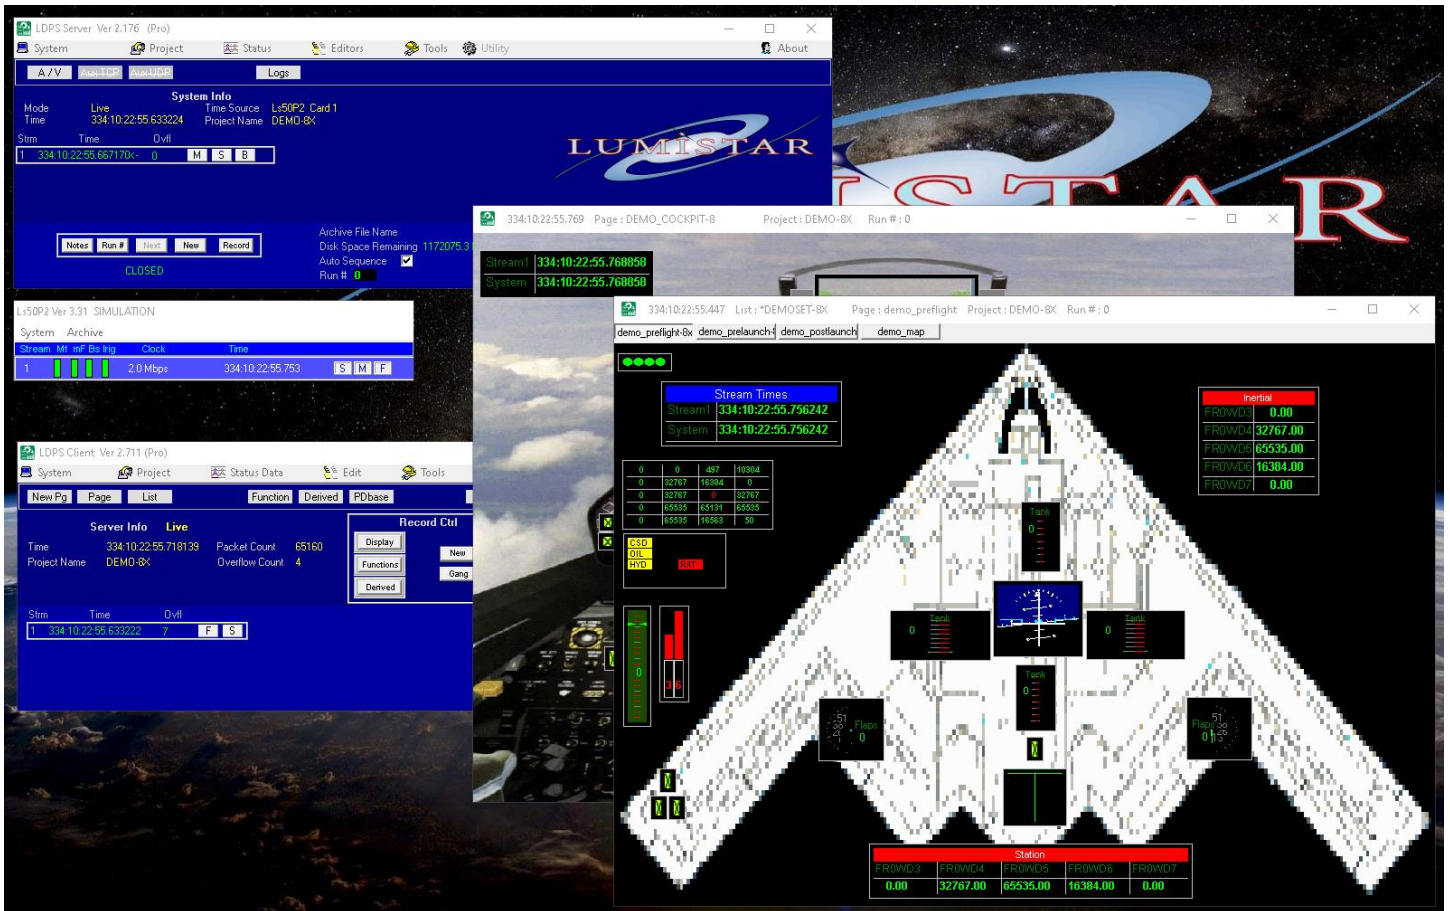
LDPS Server Ver 2.176 (Pro)

System Project Status Editors Tools Utility About

A / V Aux TCP Aux UDP Logs

System Info

Mode Live
Time 334:10:22:55.633224
Time Source Ls50P2 Card 1
Project Name DEMO-8X

Strm Time Ovfl
1 334:10:22:55.667170 0 M S B

LUMISTAR

Notes Run # Next New Record

CLOSED

Archive File Name
Disk Space Remaining 1172075.3
Auto Sequence
Run # 0

Ls50P2 Ver 3.31 SIMULATION

System Archive

| Stream | Mf | mF | Bs | Irig | Clock | Time | |
|---|---|---|---|---|---|---|---|
| 1 | | | | | 2.0 Mbps | 334:10:22:55.753 | S M F |

LDPS Client Ver 2.711 (Pro)

System Project Status Data Edit Tools

New Pg Page List Function Derived PDbase

Server Info Live

Time 334:10:22:55.718139
Project Name DEMO-8X
Packet Count 65160
Overflow Count 4

Record Ctrl
Display Functions Derived New Gang

Strm Time Ovfl
1 334:10:22:55.633222 7 F S

334:10:22:55.769 Page : DEMO_COCKPIT-8 Project : DEMO-8X Run # : 0

Stream1 334:10:22:55.768858
System 334:10:22:55.768858

334:10:22:55.447 List : *DEMOSET-8X Page : demo_preflight Project : DEMO-8X Run # : 0

demo_preflight-8x demo_prelaunch-8 demo_postlaunch demo_map

Stream Times
Stream1 334:10:22:55.756242
System 334:10:22:55.756242

| 0 | 0 | 497 | 10304 |
|---|---|---|---|
| 0 | 32767 | 16384 | 0 |
| 0 | 32767 | 0 | 32767 |
| 0 | 65535 | 65131 | 65535 |
| 0 | 65535 | 16563 | 50 |

CSD
OIL
HYD
RAT

Inertial
FROWD3 0.00
FROWD4 32767.00
FROWD6 65535.00
FROWD6 16384.00
FROWD7 0.00

Tank 0
Tank 0
Tank 0
Tank 0

Flaps 0
Flaps 0

Station

| FROWD3 | FROWD4 | FROWD5 | FROWD6 | FROWD7 |
|---|---|---|---|---|
| 0.00 | 32767.00 | 65535.00 | 16384.00 | 0.00 |